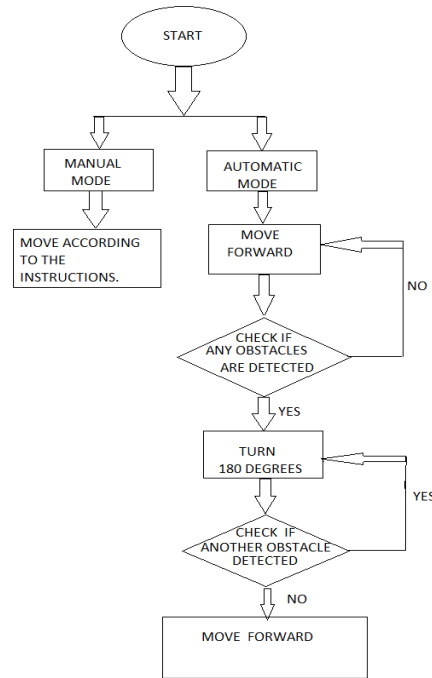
START

MANUAL MODE

AUTOMATIC MODE

MOVE ACCORDING TO THE INSTRUCTIONS.

MOVE FORWARD

NO

CHECK IF ANY OBSTACLES ARE DETECTED

YES

TURN 180 DEGREES

YES

CHECK IF ANOTHER OBSTACLE DETECTED

NO

MOVE FORWARD